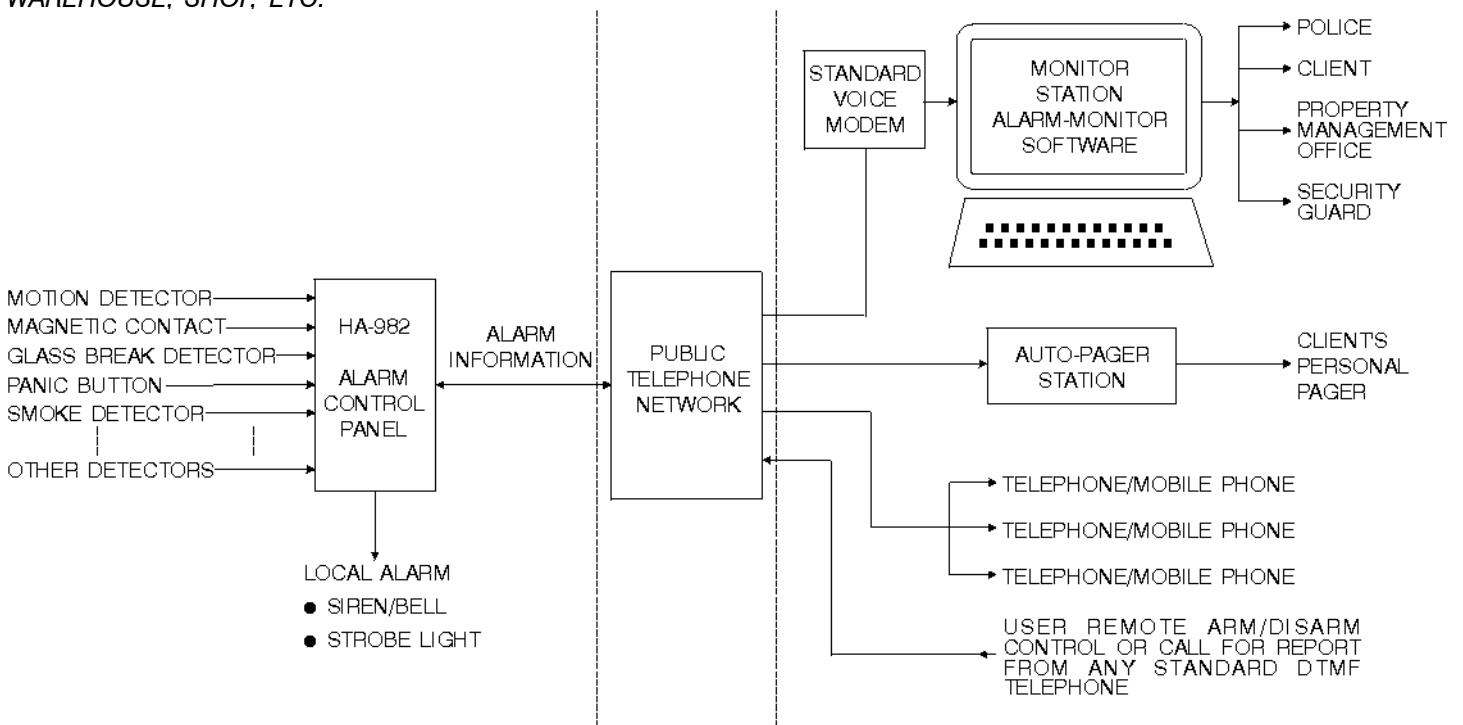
WAREHOUSE, SHOP, ETC.

MOTION DETECTOR
MAGNETIC CONTACT
GLASS BREAK DETECTOR
PANIC BUTTON
SMOKE DETECTOR
OTHER DETECTORS

HA-982
ALARM CONTROL PANEL

LOCAL ALARM
● SIREN/BELL
● STROBE LIGHT

ALARM INFORMATION

PUBLIC TELEPHONE NETWORK

STANDARD VOICE MODEM

MONITOR STATION ALARM-MONITOR SOFTWARE

POLICE
CLIENT
PROPERTY MANAGEMENT OFFICE
SECURITY GUARD

AUTO-PAGER STATION

CLIENT'S PERSONAL PAGER

TELEPHONE/MOBILE PHONE
TELEPHONE/MOBILE PHONE
TELEPHONE/MOBILE PHONE

USER REMOTE ARM/DISARM CONTROL OR CALL FOR REPORT FROM ANY STANDARD DTMF TELEPHONE